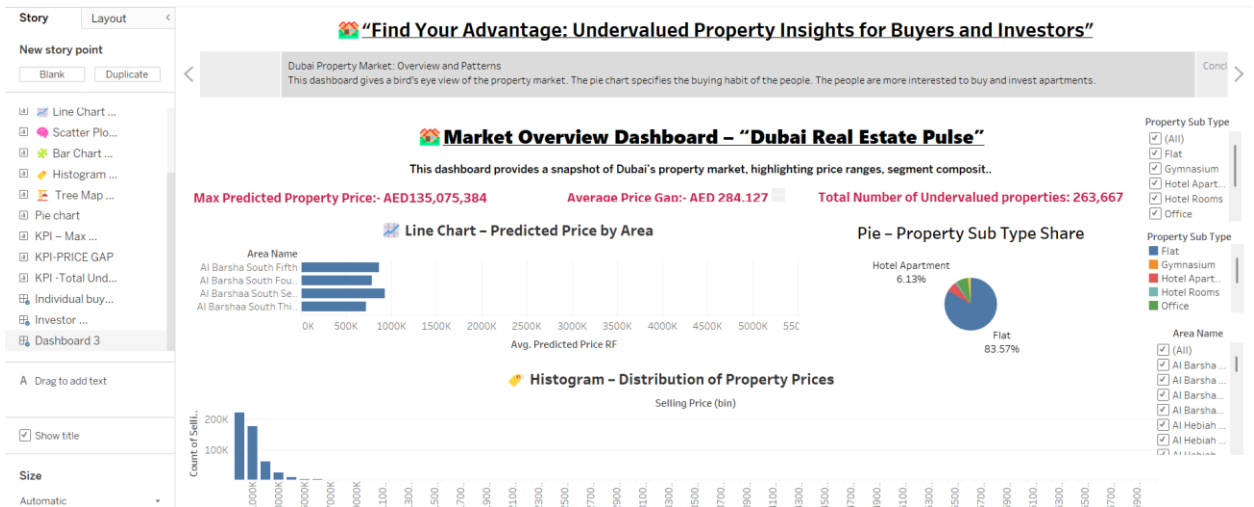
Story Layout

New story point

Blank Duplicate

Line Chart ...
Scatter Plo...
Bar Chart ...
Histogram ...
Tree Map ...
Pie chart
KPI – Max ...
KPI-PRICE GAP
KPI -Total Und...
Individual buy...
Investor ...
Dashboard 3

Drag to add text

Show title

Size

Automatic

“Find Your Advantage: Undervalued Property Insights for Buyers and Investors”

Dubai Property Market: Overview and Patterns
This dashboard gives a bird's eye view of the property market. The pie chart specifies the buying habit of the people. The people are more interested to buy and invest apartments.

Concl

Market Overview Dashboard – “Dubai Real Estate Pulse”

This dashboard provides a snapshot of Dubai's property market, highlighting price ranges, segment composit..

Max Predicted Property Price:- AED135,075,384

Average Price Gap:- AED 284,127

Total Number of Undervalued properties: 263,667

Line Chart – Predicted Price by Area

Area Name
Al Barsha South Fifth
Al Barsha South Fou...
Al Barshaa South Se...
Al Barshaa South Thi...

0K 500K 1000K 1500K 2000K 2500K 3000K 3500K 4000K 4500K 5000K 550

Avg. Predicted Price RF

Pie – Property Sub Type Share

Hotel Apartment
6.13%

Flat
83.57%

Property Sub Type
(All)
Flat
Gymnasium
Hotel Apart...
Hotel Rooms
Office

Property Sub Type
Flat
Gymnasium
Hotel Apart...
Hotel Rooms
Office

Area Name
(All)
Al Barsha ...
Al Barsha ...
Al Barsha...
Al Barsha...
Al Hebiah ...
Al Hebiah ...

Histogram – Distribution of Property Prices

Selling Price (bin)

Count of Selli...

200K
100K